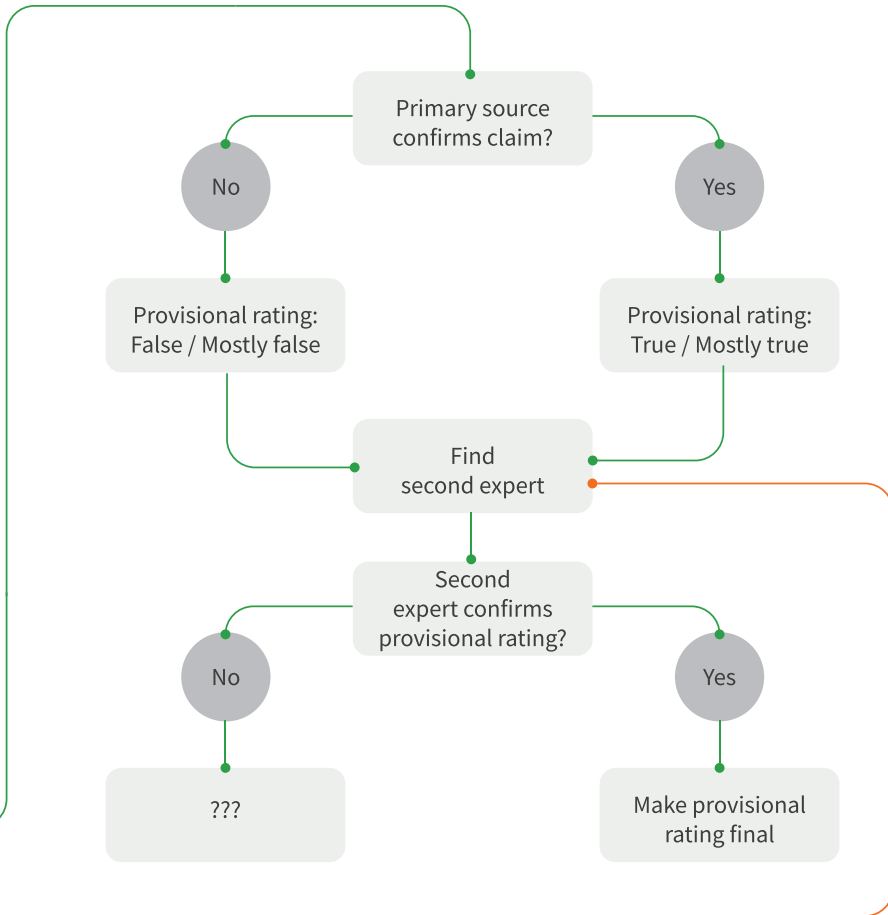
Primary source confirms claim?

No

Yes

Provisional rating: False / Mostly false

Provisional rating: True / Mostly true

Find second expert

Second expert confirms provisional rating?

No

Yes

???

Make provisional rating final